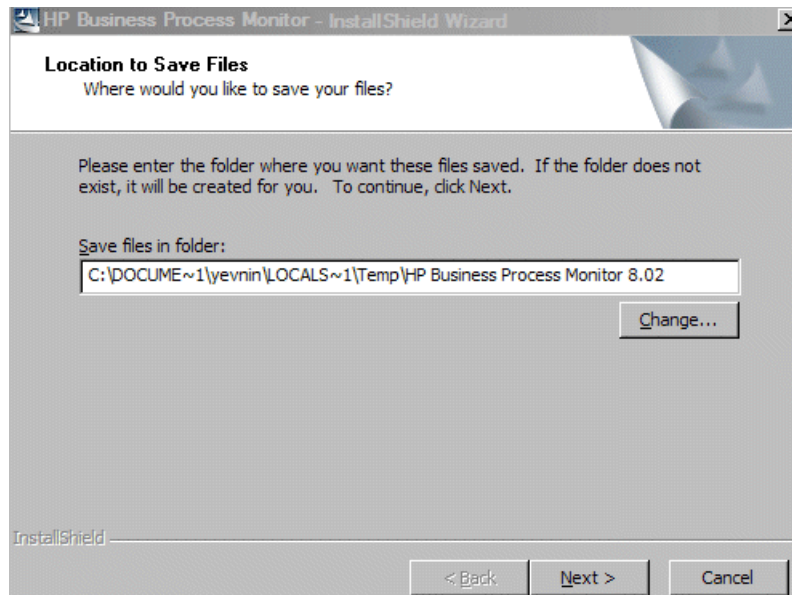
HP Business Process Monitor - InstallShield Wizard

Location to Save Files
Where would you like to save your files?

Please enter the folder where you want these files saved. If the folder does not exist, it will be created for you. To continue, click Next.

Save files in folder:

C:\DOCUME~1\yevnin\LOCALS~1\Temp\HP Business Process Monitor 8.02

Change...

InstallShield

< Back

Next >

Cancel